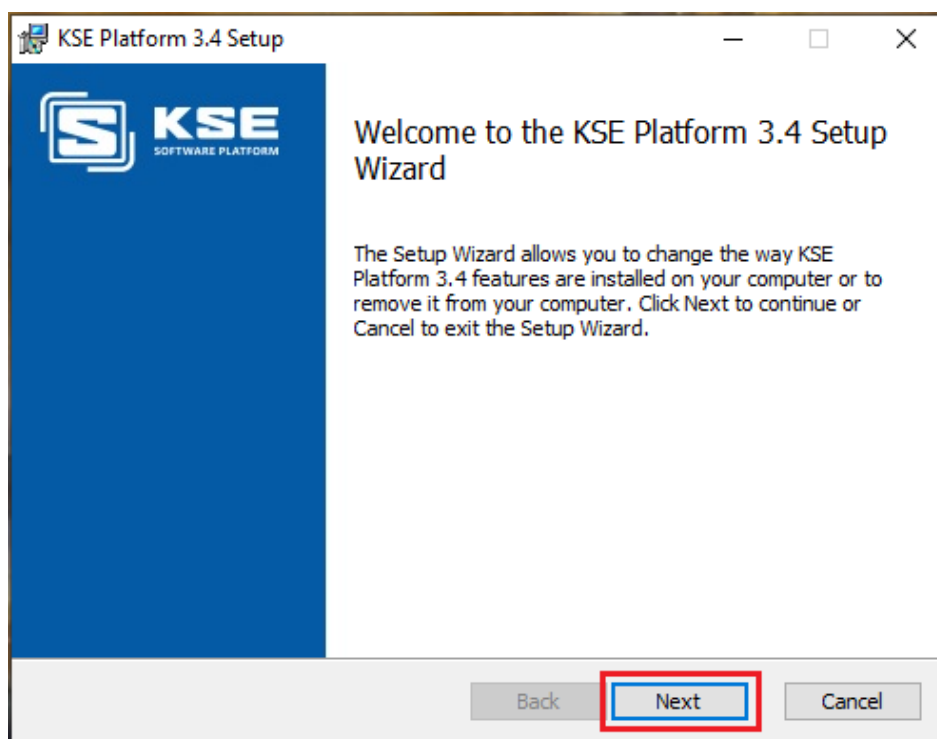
KSE Platform 3.4 Setup

KSE
SOFTWARE PLATFORM

Welcome to the KSE Platform 3.4 Setup Wizard

The Setup Wizard allows you to change the way KSE Platform 3.4 features are installed on your computer or to remove it from your computer. Click Next to continue or Cancel to exit the Setup Wizard.

Back Next Cancel